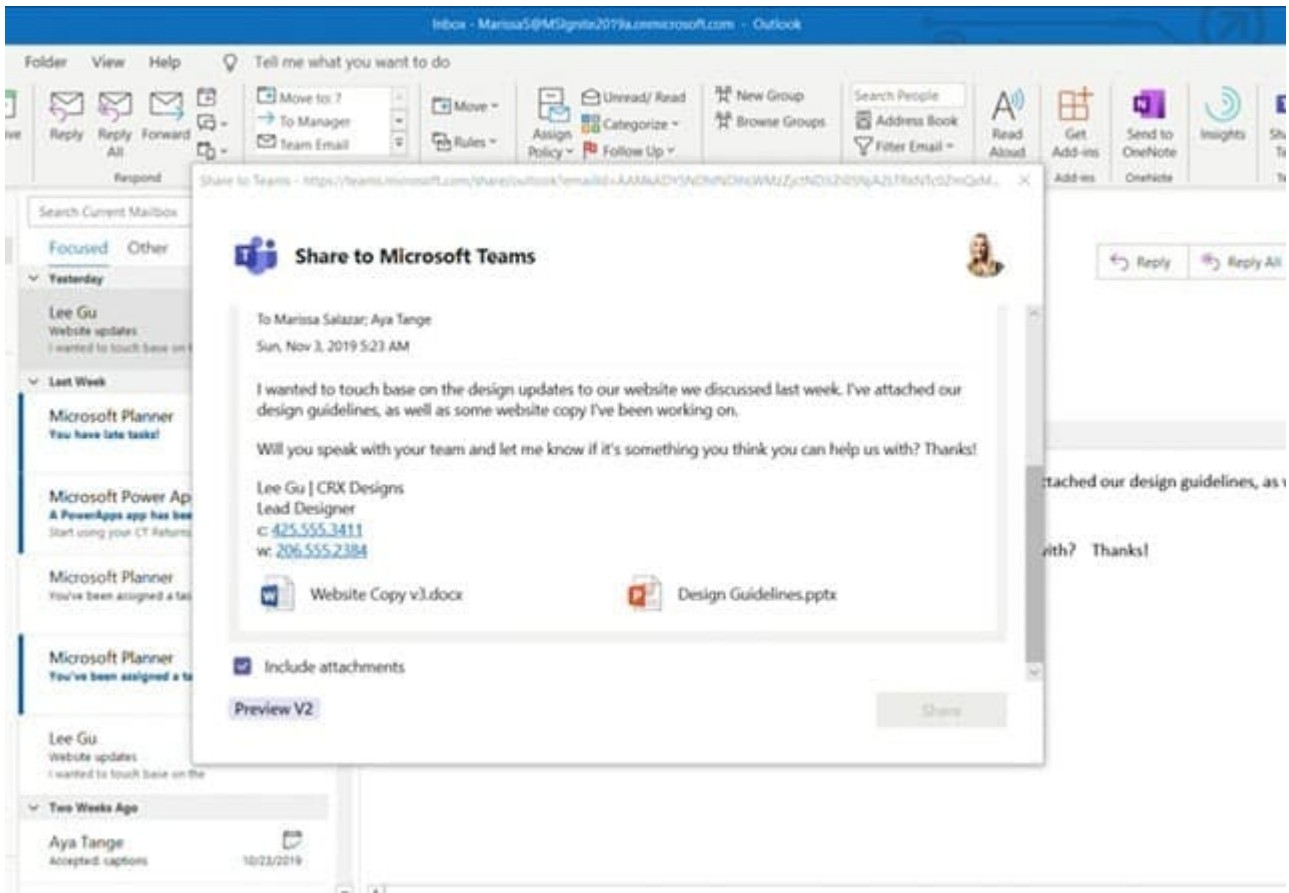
Inbox - MarissaS@MSIgnite2019u.onmicrosoft.com - Outlook

Folder View Help Tell me what you want to do

Reply Reply All Forward
Respond

Move to: ? To Manager Team Email

Move Rules

Assign Policy

Unread/ Read Categorize Follow Up

New Group Browse Groups

Search People Address Book Filter Email

Read Aloud

Get Add-ins
Add-ins

Send to OneNote
OneNote

Insights

Search Current Mailbox

Focused Other

Yesterday

Lee Gu
Website updates
I wanted to touch base on t

Last Week

Microsoft Planner
You have late tasks!

Microsoft Power Ap
A PowerApps app has bee
Start using your CT Returns

Microsoft Planner
You've been assigned a ta

Microsoft Planner
You've been assigned a ta

Lee Gu
Website updates
I wanted to touch base on the

Two Weeks Ago

Aya Tange
Accepted: captions
10/23/2019

Reply Reply All

ttached our design guidelines, as

ith? Thanks!

Share to Teams - https://teams.microsoft.com/share/outlook?emailId=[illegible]

Share to Microsoft Teams

To Marissa Salazar; Aya Tange
Sun, Nov 3, 2019 5:23 AM

I wanted to touch base on the design updates to our website we discussed last week. I've attached our design guidelines, as well as some website copy I've been working on.

Will you speak with your team and let me know if it's something you think you can help us with? Thanks!

Lee Gu | CRX Designs
Lead Designer
c: 425.555.3411
w: 206.555.2384

Website Copy v3.docx

Design Guidelines.pptx

Include attachments

Preview V2

Share